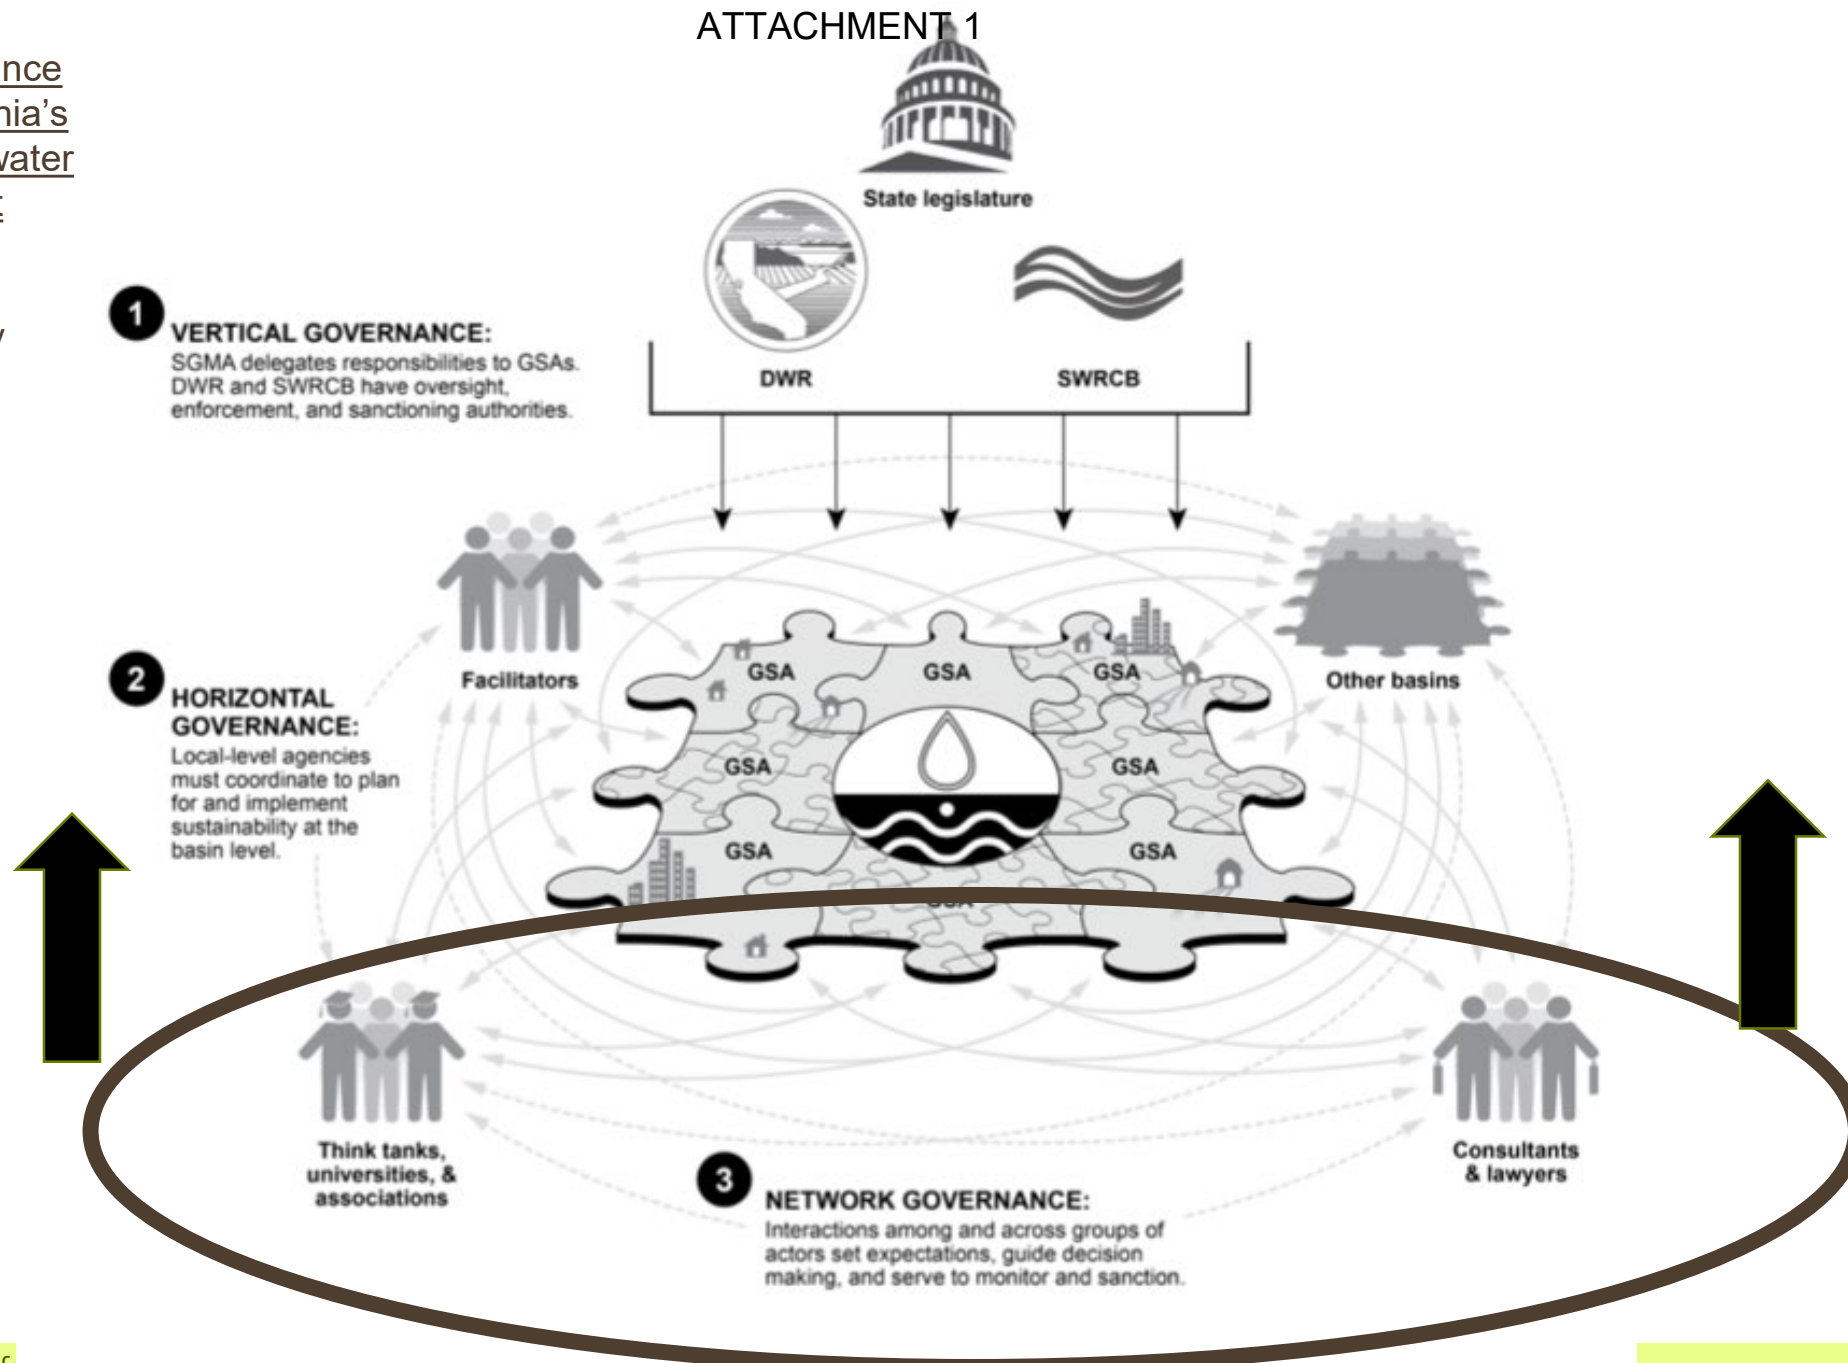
ATTACHMENT 1

nce
nia's
vater
t

y

State legislature

DWR

SWRCB

1 VERTICAL GOVERNANCE:
SGMA delegates responsibilities to GSAs. DWR and SWRCB have oversight, enforcement, and sanctioning authorities.

Facilitators

Other basins

GSA GSA GSA
GSA GSA
GSA GSA
GSA

2 HORIZONTAL GOVERNANCE:
Local-level agencies must coordinate to plan for and implement sustainability at the basin level.

Think tanks, universities, & associations

Consultants & lawyers

3 NETWORK GOVERNANCE:
Interactions among and across groups of actors set expectations, guide decision making, and serve to monitor and sanction.